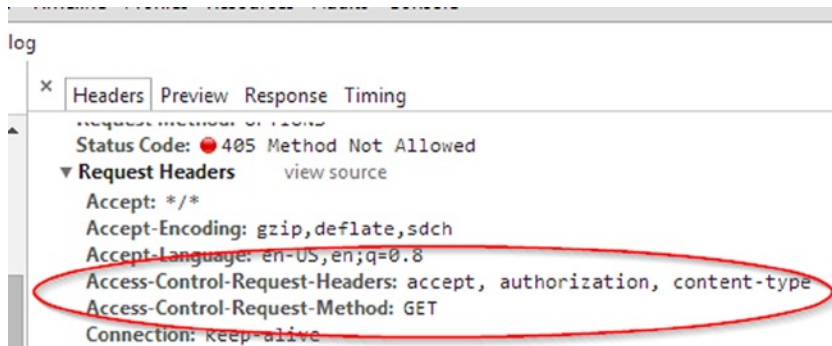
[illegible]

log

× Headers Preview Response Timing

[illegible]

Status Code: 405 Method Not Allowed

▼ Request Headers view source

Accept: */*

Accept-Encoding: gzip,deflate,sdch

Accept-Language: en-US,en;q=0.8

Access-Control-Request-Headers: accept, authorization, content-type

Access-Control-Request-Method: GET

Connection: keep-alive